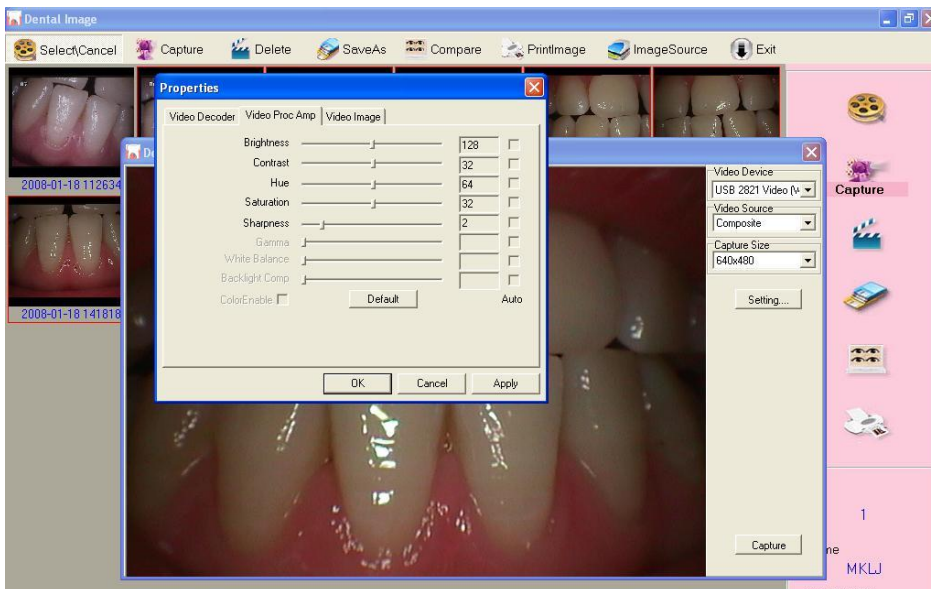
Dental Image

Select\Cancel Capture Delete SaveAs Compare PrintImage ImageSource Exit

2008-01-18 112634

2008-01-18 141818

De

Properties

Video Decoder | Video Proc Amp | Video Image

| | | |
|---|---|---|
| Brightness | 128 | |
| Contrast | 32 | |
| Hue | 64 | |
| Saturation | 32 | |
| Sharpness | 2 | |
| Gamma | | |
| White Balance | | |
| Backlight Comp | | |

ColorEnable Default Auto

OK Cancel Apply

Video Device
USB 2821 Video (
Video Source
Composite
Capture Size
640x480
Setting...

Capture

Capture

1

ne

MKLJ